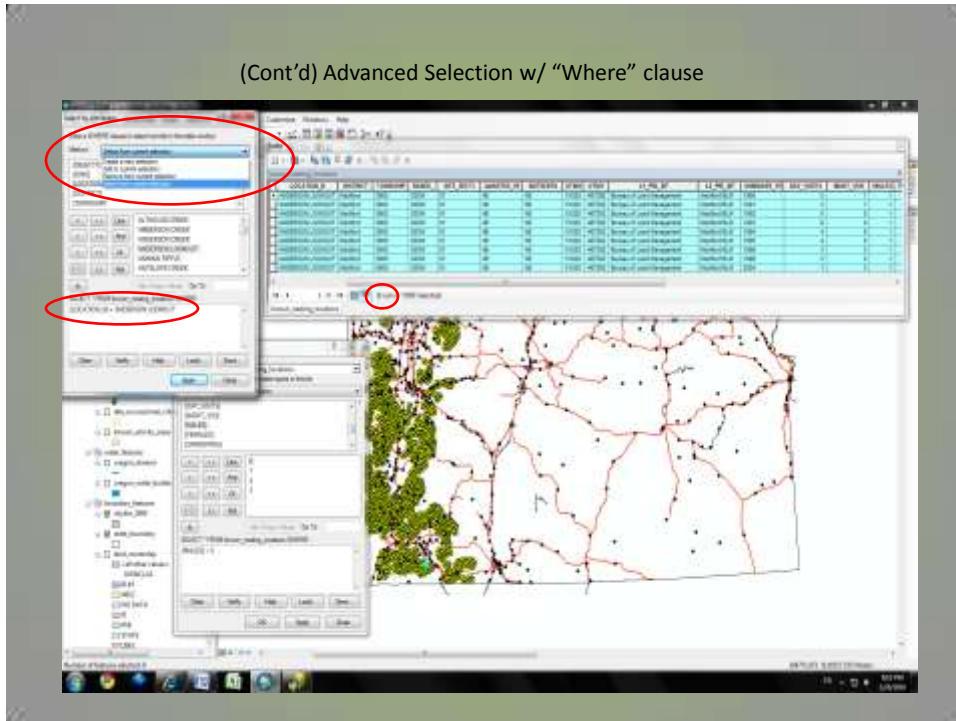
(Cont'd) Advanced Selection w/ "Where" clause

Customize Windows Help

Method: Select from current selection

Create a new selection
Add to current selection
Remove from current selection
Select from current selection

ALTHOUSE CREEK
ANDERSON CREEK
ANDERSON DOMOUT
ANNAS TIPPLE
ANTELOPE CREEK

SELECT * FROM brown_nesting_locations WHERE:
LOCATION_N = 'ANDERSON DOMOUT'

Clear Verify Help Load Save
Apply Close

LOCATION_N DISTRICT TOWNSHIP RANGE

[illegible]

SELECT * FROM brown_nesting_locations WHERE:
RANGE = 5

Clear Verify Help Load Save
OK Apply Close

Number of features selected: 8